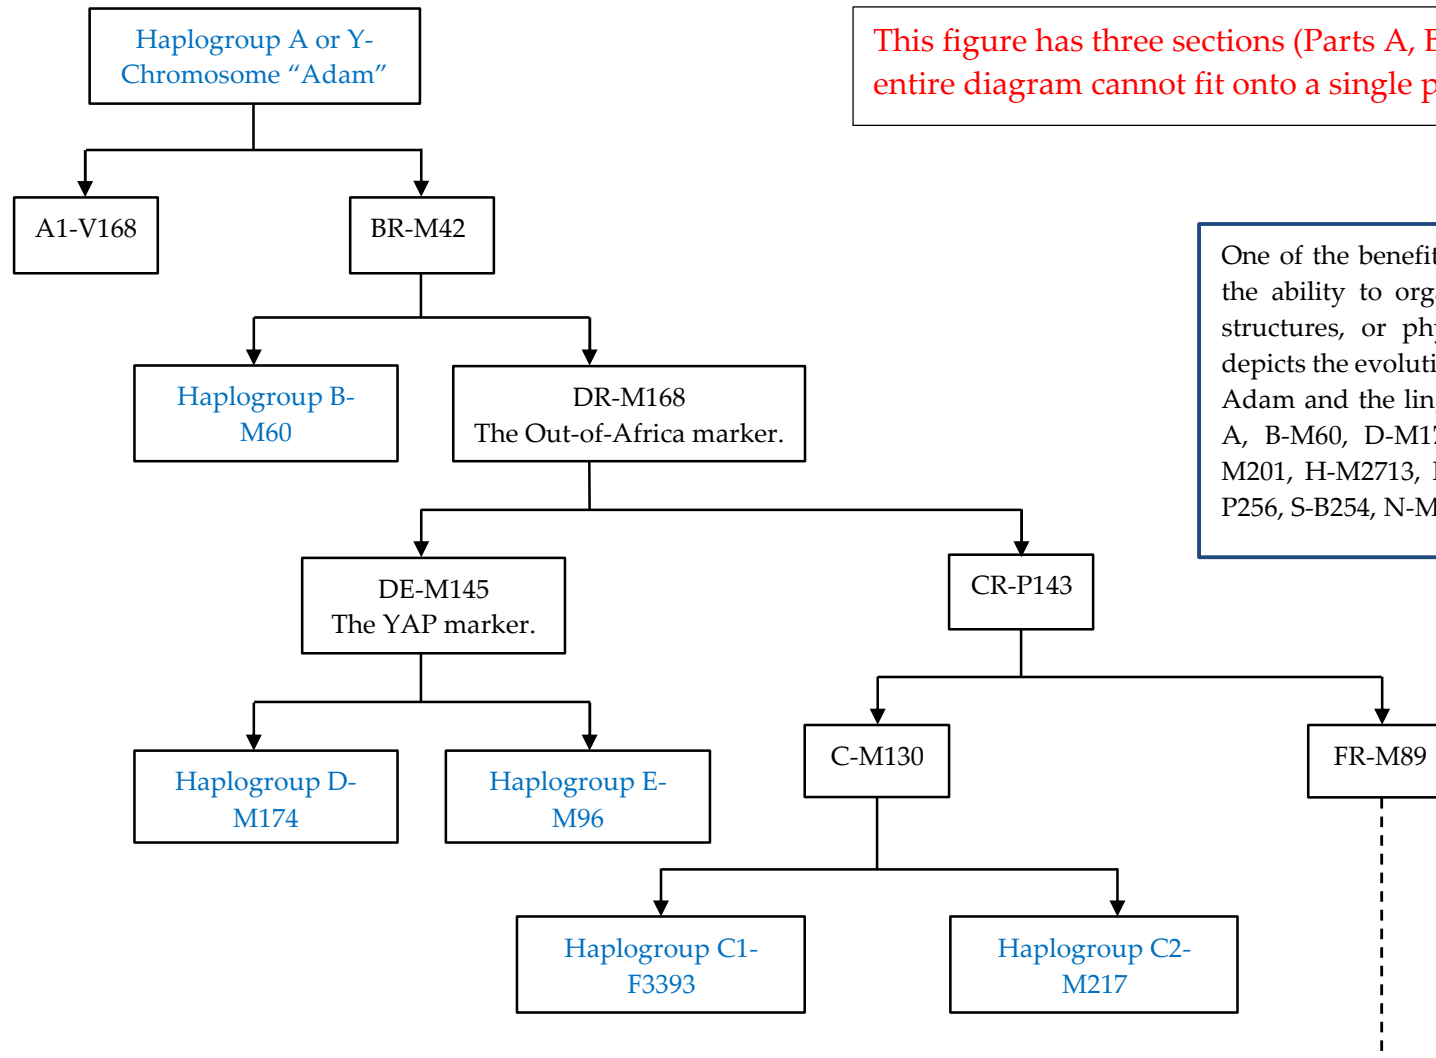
Haplogroup A or Y-Chromosome “Adam”

This figure has three sections (Parts A, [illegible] entire diagram cannot fit onto a single p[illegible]

A1-V168

BR-M42

One of the benefit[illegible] the ability to org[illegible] structures, or phy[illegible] depicts the evoluti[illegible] Adam and the lin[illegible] A, B-M60, D-M1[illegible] M201, H-M2713, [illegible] P256, S-B254, N-M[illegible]

Haplogroup B-M60

DR-M168
The Out-of-Africa marker.

DE-M145
The YAP marker.

CR-P143

C-M130

FR-M89

Haplogroup D-M174

Haplogroup E-M96

Haplogroup C1-F3393

Haplogroup C2-M217